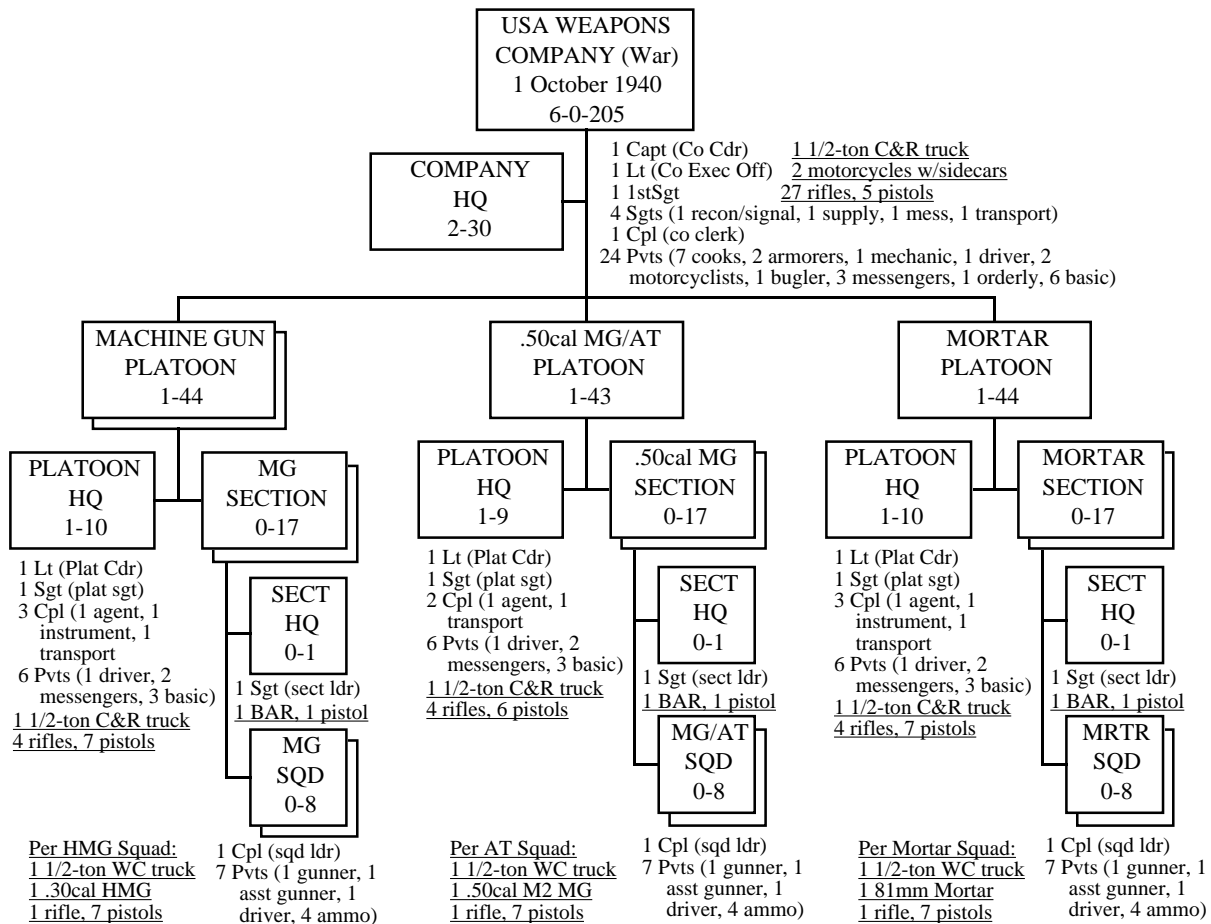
USA WEAPONS COMPANY (War)
1 October 1940
6-0-205

COMPANY HQ
2-30

1 Capt (Co Cdr)
1 Lt (Co Exec Off)
1 1stSgt
4 Sgts (1 recon/signal, 1 supply, 1 mess, 1 transport)
1 Cpl (co clerk)
24 Pvts (7 cooks, 2 armorers, 1 mechanic, 1 driver, 2 motorcyclists, 1 bugler, 3 messengers, 1 orderly, 6 basic)

1 1/2-ton C&R truck
2 motorcycles w/sidecars
27 rifles, 5 pistols

MACHINE GUN PLATOON
1-44

PLATOON HQ
1-10

1 Lt (Plat Cdr)
1 Sgt (plat sgt)
3 Cpl (1 agent, 1 instrument, 1 transport
6 Pvts (1 driver, 2 messengers, 3 basic)
1 1/2-ton C&R truck
4 rifles, 7 pistols

MG SECTION
0-17

SECT HQ
0-1

1 Sgt (sect ldr)
1 BAR, 1 pistol

MG SQD
0-8

Per HMG Squad:
1 1/2-ton WC truck
1 .30cal HMG
1 rifle, 7 pistols

1 Cpl (sqd ldr)
7 Pvts (1 gunner, 1 asst gunner, 1 driver, 4 ammo)

.50cal MG/AT PLATOON
1-43

PLATOON HQ
1-9

1 Lt (Plat Cdr)
1 Sgt (plat sgt)
2 Cpl (1 agent, 1 transport
6 Pvts (1 driver, 2 messengers, 3 basic)
1 1/2-ton C&R truck
4 rifles, 6 pistols

.50cal MG SECTION
0-17

SECT HQ
0-1

1 Sgt (sect ldr)
1 BAR, 1 pistol

MG/AT SQD
0-8

Per AT Squad:
1 1/2-ton WC truck
1 .50cal M2 MG
1 rifle, 7 pistols

1 Cpl (sqd ldr)
7 Pvts (1 gunner, 1 asst gunner, 1 driver, 4 ammo)

MORTAR PLATOON
1-44

PLATOON HQ
1-10

1 Lt (Plat Cdr)
1 Sgt (plat sgt)
3 Cpl (1 agent, 1 instrument, 1 transport
6 Pvts (1 driver, 2 messengers, 3 basic)
1 1/2-ton C&R truck
4 rifles, 7 pistols

MORTAR SECTION
0-17

SECT HQ
0-1

1 Sgt (sect ldr)
1 BAR, 1 pistol

MRTR SQD
0-8

Per Mortar Squad:
1 1/2-ton WC truck
1 81mm Mortar
1 rifle, 7 pistols

1 Cpl (sqd ldr)
7 Pvts (1 gunner, 1 asst gunner, 1 driver, 4 ammo)